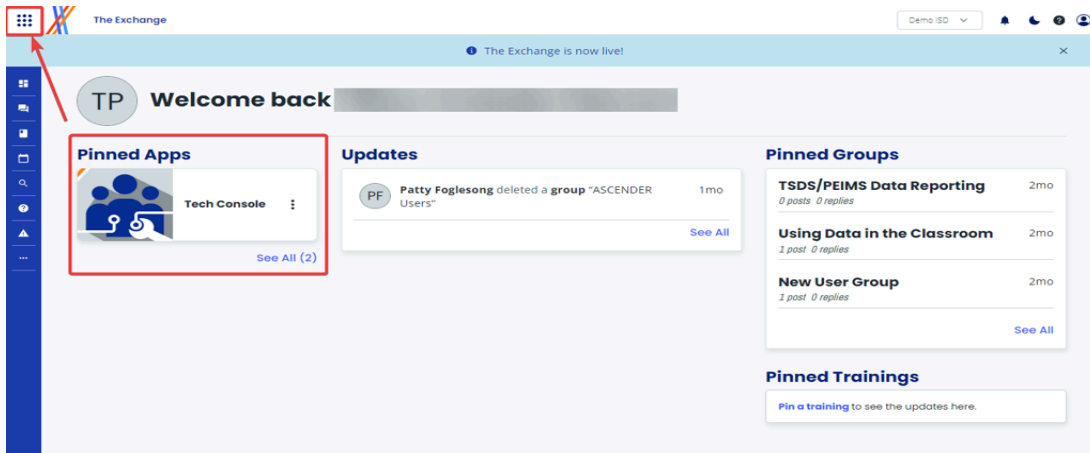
The Exchange

Demo ISD

The Exchange is now live!

TP Welcome back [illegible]

Pinned Apps

Tech Console

See All (2)

Updates

PF Patty Foglesong deleted a group "ASCENDER Users" 1mo

See All

Pinned Groups

TSDS/PEIMS Data Reporting 2mo
0 posts 0 replies

Using Data in the Classroom 2mo
1 post 0 replies

New User Group 2mo
1 post 0 replies

See All

Pinned Trainings

Pin a training to see the updates here.